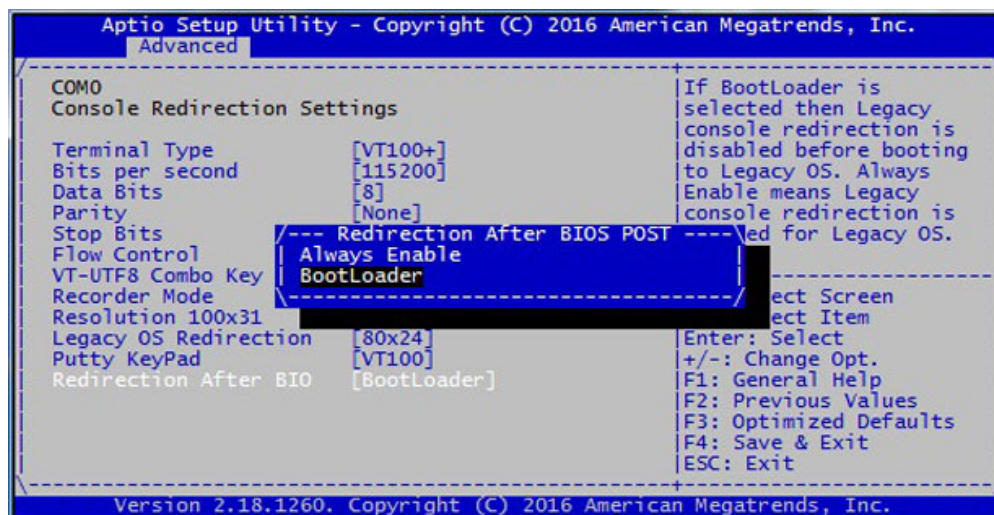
Aptio Setup Utility - Copyright (C) 2016 American Megatrends, Inc.
Advanced

COM0
Console Redirection Settings

Terminal Type [VT100+]
Bits per second [115200]
Data Bits [8]
Parity [None]
Stop Bits
Flow Control
VT-UTF8 Combo Key
Recorder Mode
Resolution 100x31
Legacy OS Redirection [80x24]
Putty KeyPad [VT100]
Redirection After BIO [BootLoader]

--- Redirection After BIOS POST ----
Always Enable
BootLoader

If BootLoader is selected then Legacy console redirection is disabled before booting to Legacy OS. Always Enable means Legacy console redirection is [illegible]ed for Legacy OS.

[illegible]ect Screen
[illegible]ect Item
Enter: Select
+/-: Change Opt.
F1: General Help
F2: Previous Values
F3: Optimized Defaults
F4: Save & Exit
ESC: Exit

Version 2.18.1260. Copyright (C) 2016 American Megatrends, Inc.